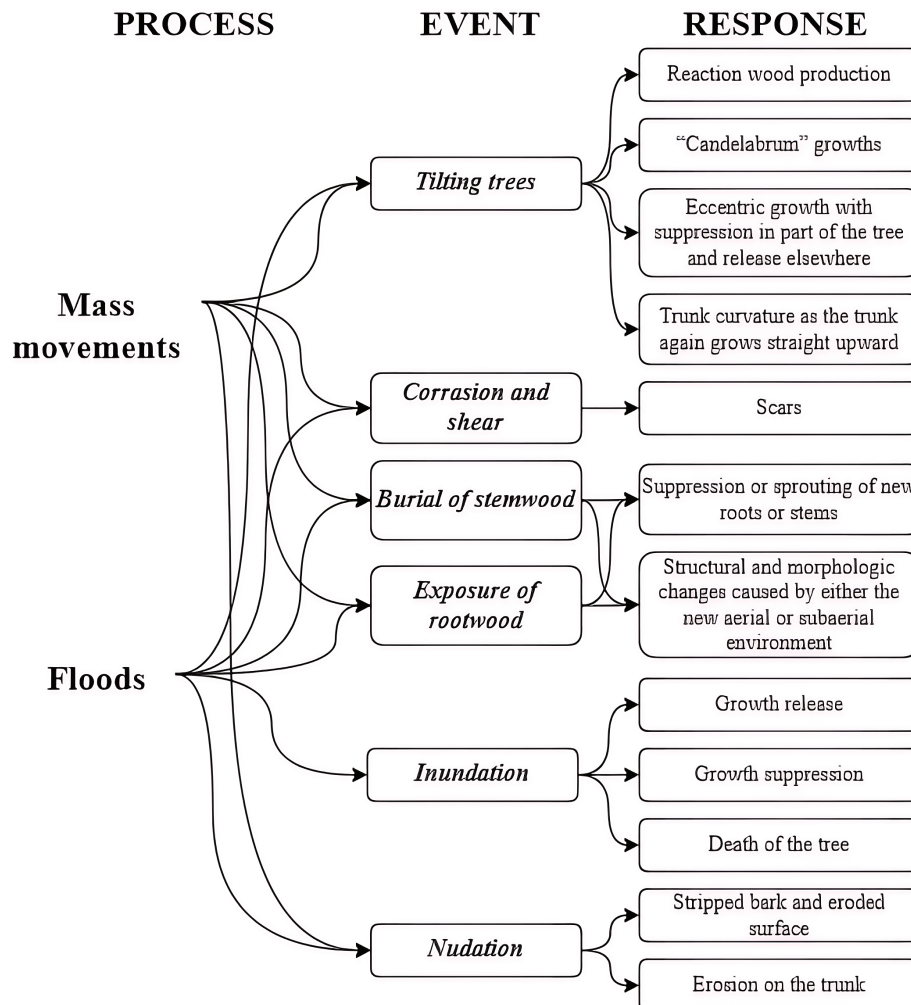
PROCESS

EVENT

RESPONSE

Mass movements

Floods

Tilting trees

Corrasion and shear

Burial of stemwood

Exposure of rootwood

Inundation

Nudation

Reaction wood production

"Candelabrum" growths

Eccentric growth with suppression in part of the tree and release elsewhere

Trunk curvature as the trunk again grows straight upward

Scars

Suppression or sprouting of new roots or stems

Structural and morphologic changes caused by either the new aerial or subaerial environment

Growth release

Growth suppression

Death of the tree

Stripped bark and eroded surface

Erosion on the trunk